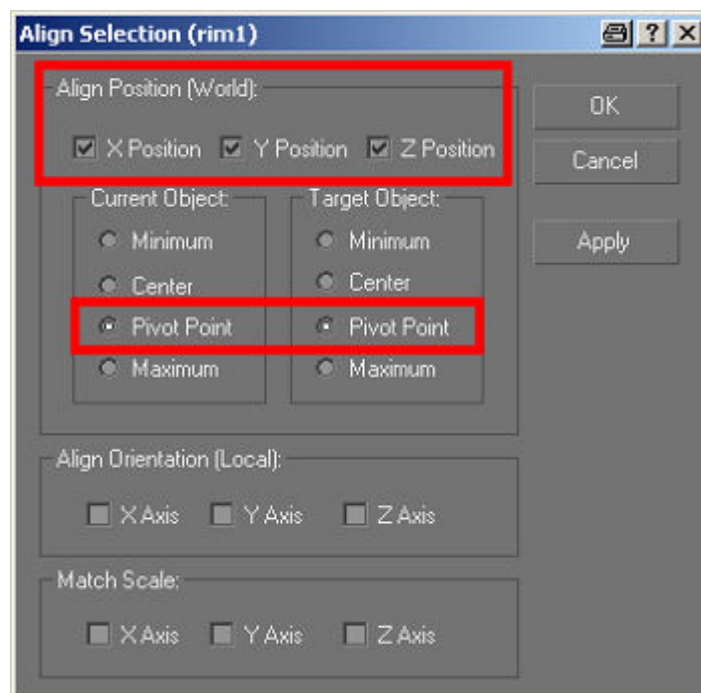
Align Selection (rim1)

?

Align Position (World):

X Position Y Position Z Position

OK

Cancel

Current Object:

Minimum

Center

Pivot Point

Maximum

Target Object:

Minimum

Center

Pivot Point

Maximum

Apply

Align Orientation (Local):

X Axis Y Axis Z Axis

Match Scale:

X Axis Y Axis Z Axis